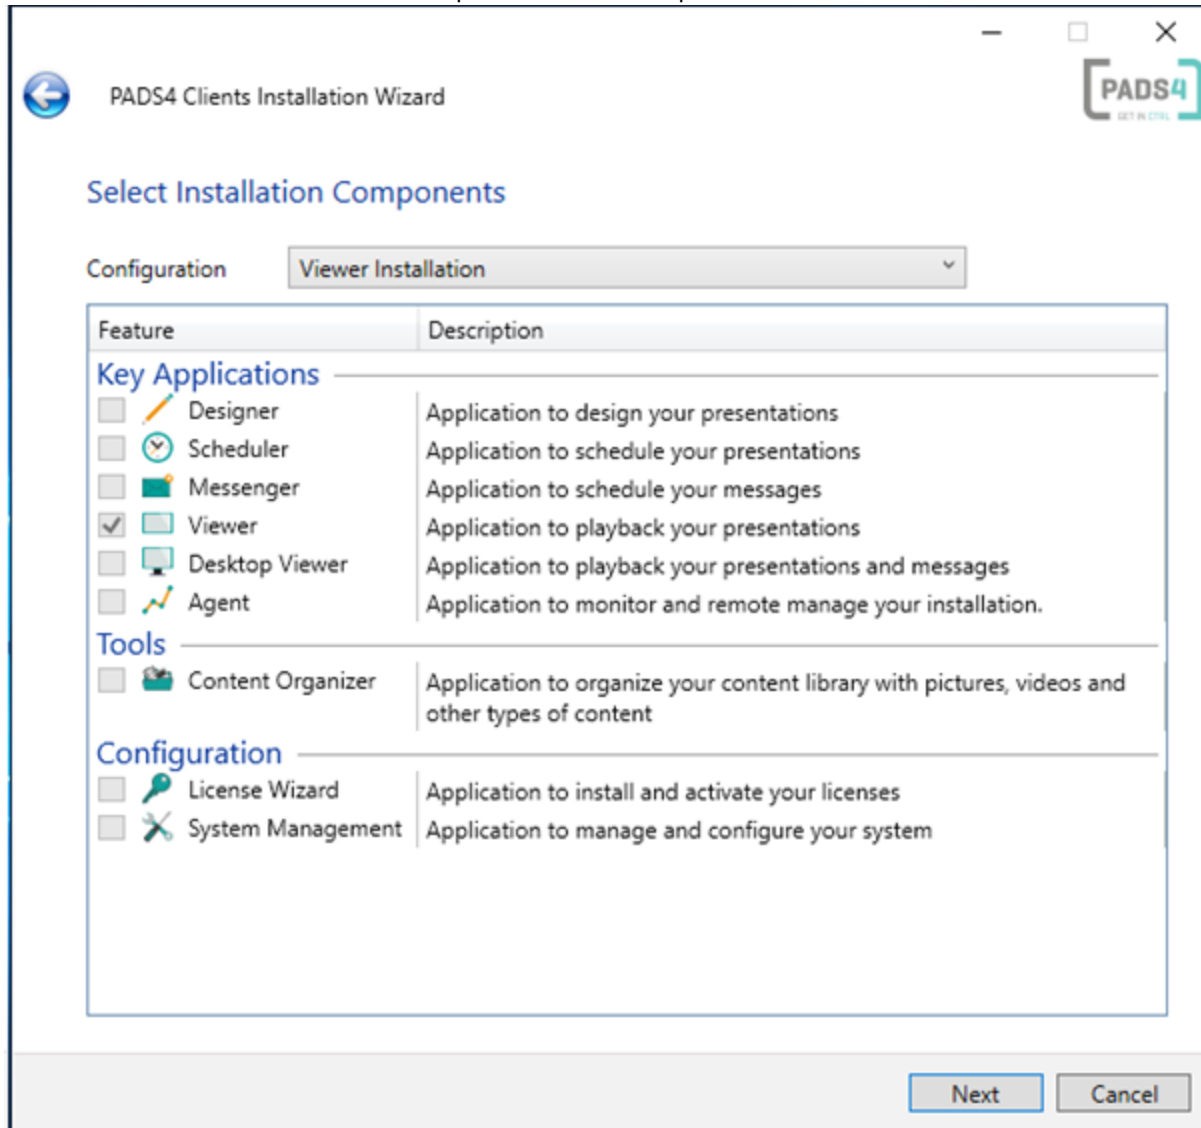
PADS4 Clients Installation Wizard

PADS4
GET IN CTRL

Select Installation Components

Configuration Viewer Installation

| Feature | Description |
|---|---|
| Key Applications | |
| Designer | Application to design your presentations |
| Scheduler | Application to schedule your presentations |
| Messenger | Application to schedule your messages |
| Viewer | Application to playback your presentations |
| Desktop Viewer | Application to playback your presentations and messages |
| Agent | Application to monitor and remote manage your installation. |
| Tools | |
| Content Organizer | Application to organize your content library with pictures, videos and other types of content |
| Configuration | |
| License Wizard | Application to install and activate your licenses |
| System Management | Application to manage and configure your system |

Next Cancel